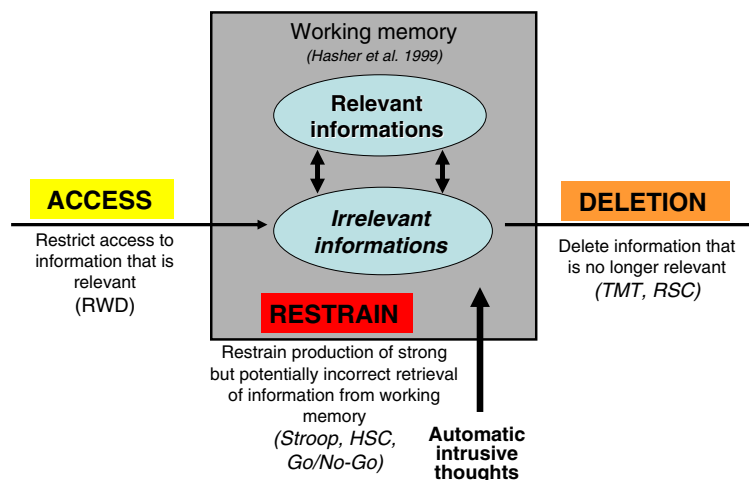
Working memory
(Hasher et al. 1999)

Relevant informations

Irrelevant informations

ACCESS

Restrict access to information that is relevant
(RWD)

DELETION

Delete information that is no longer relevant
(TMT, RSC)

RESTRAIN

Restrain production of strong but potentially incorrect retrieval of information from working memory
(Stroop, HSC, Go/No-Go)

Automatic intrusive thoughts